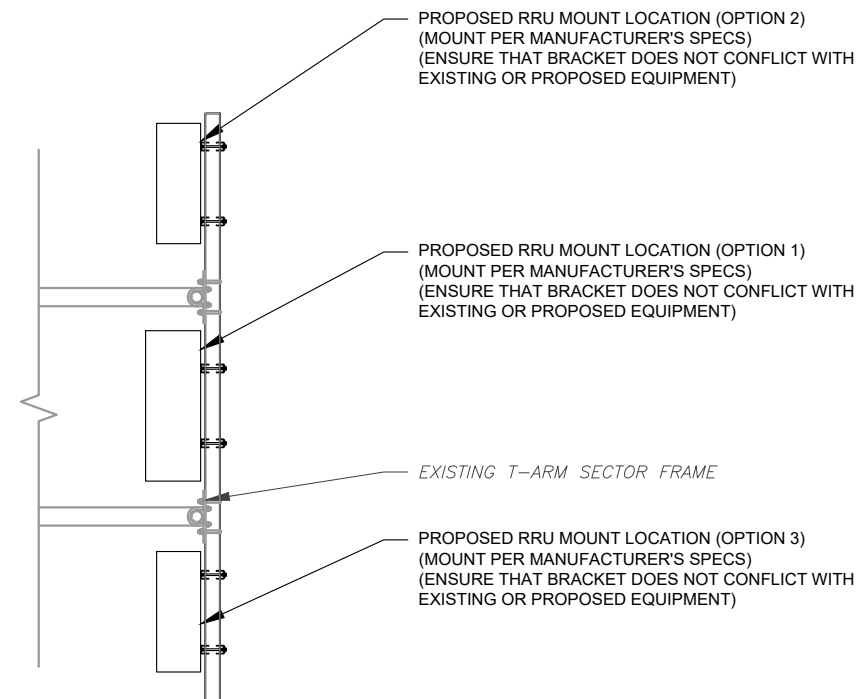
PROPOSED RRU MOUNT LOCATION (OPTION 2)
(MOUNT PER MANUFACTURER'S SPECS)
(ENSURE THAT BRACKET DOES NOT CONFLICT WITH EXISTING OR PROPOSED EQUIPMENT)

PROPOSED RRU MOUNT LOCATION (OPTION 1)
(MOUNT PER MANUFACTURER'S SPECS)
(ENSURE THAT BRACKET DOES NOT CONFLICT WITH EXISTING OR PROPOSED EQUIPMENT)

EXISTING T–ARM SECTOR FRAME

PROPOSED RRU MOUNT LOCATION (OPTION 3)
(MOUNT PER MANUFACTURER'S SPECS)
(ENSURE THAT BRACKET DOES NOT CONFLICT WITH EXISTING OR PROPOSED EQUIPMENT)